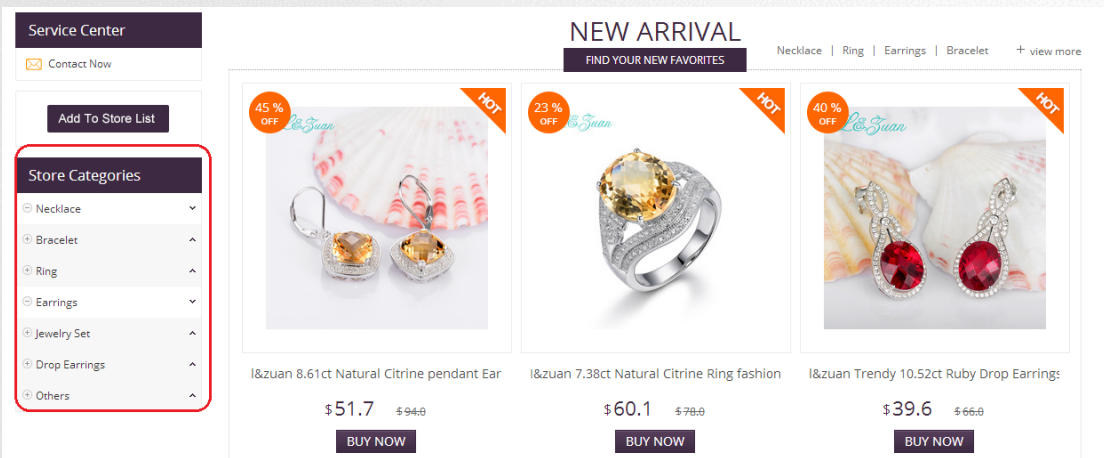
Service Center

Contact Now

Add To Store List

Store Categories

Necklace

Bracelet

Ring

Earrings

Jewelry Set

Drop Earrings

Others

NEW ARRIVAL

FIND YOUR NEW FAVORITES

Necklace | Ring | Earrings | Bracelet

+ view more

45 % OFF

HOT

L&Zuan

l&zuan 8.61ct Natural Citrine pendant Ear

$51.7 $94.0

BUY NOW

23 % OFF

HOT

L&Zuan

l&zuan 7.38ct Natural Citrine Ring fashion

$60.1 $78.0

BUY NOW

40 % OFF

HOT

L&Zuan

l&zuan Trendy 10.52ct Ruby Drop Earrings

$39.6 $66.0

BUY NOW